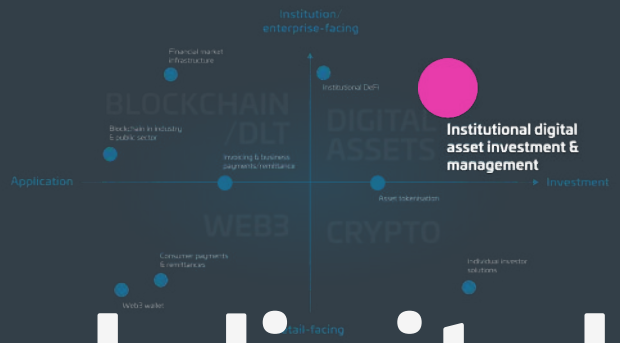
Institution/
enterprise-facing

Financial market infrastructure

Institutional DeFi

BLOCKCHAIN /DLT

DIGITAL ASSETS

Institutional digital asset investment & management

Blockchain in industry & public sector

Invoicing & business payments/remittance

Application

Investment

Asset tokenisation

WEB3

CRYPTO

Individual investor solutions

Consumer payments & remittances

Web3 wallet

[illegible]tail-facing